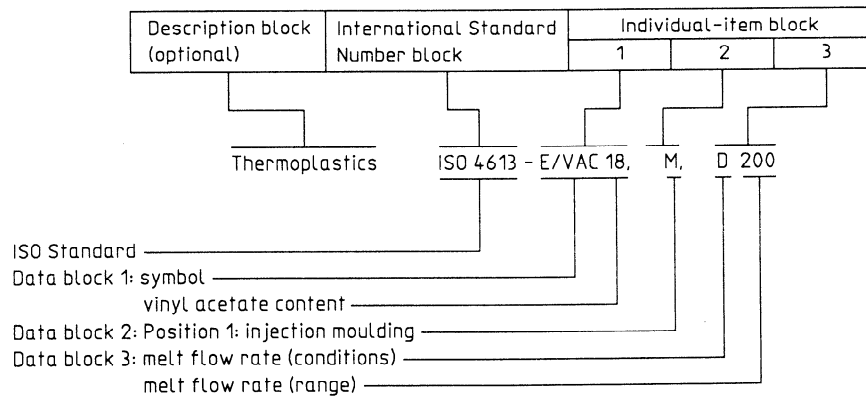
| Description block (optional) | International Standard Number block | Individual-item block 1 | 2 | 3 |
|---|---|---|---|---|

Thermoplastics ISO 4613 - E/VAC 18, M, D 200

ISO Standard
Data block 1: symbol
vinyl acetate content
Data block 2: Position 1: injection moulding
Data block 3: melt flow rate (conditions)
melt flow rate (range)